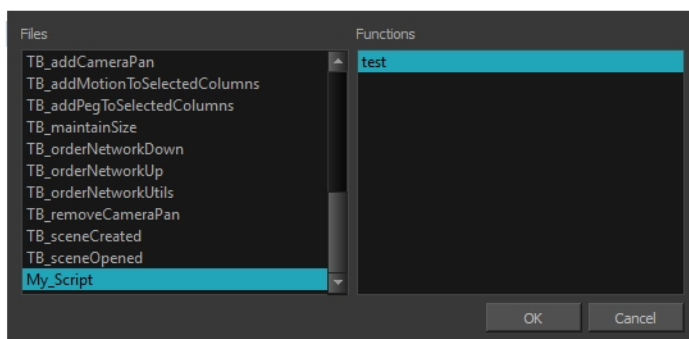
Files

TB_addCameraPan
TB_addMotionToSelectedColumns
TB_addPegToSelectedColumns
TB_maintainSize
TB_orderNetworkDown
TB_orderNetworkUp
TB_orderNetworkUtils
TB_removeCameraPan
TB_sceneCreated
TB_sceneOpened
My_Script

Functions

test

OK
Cancel